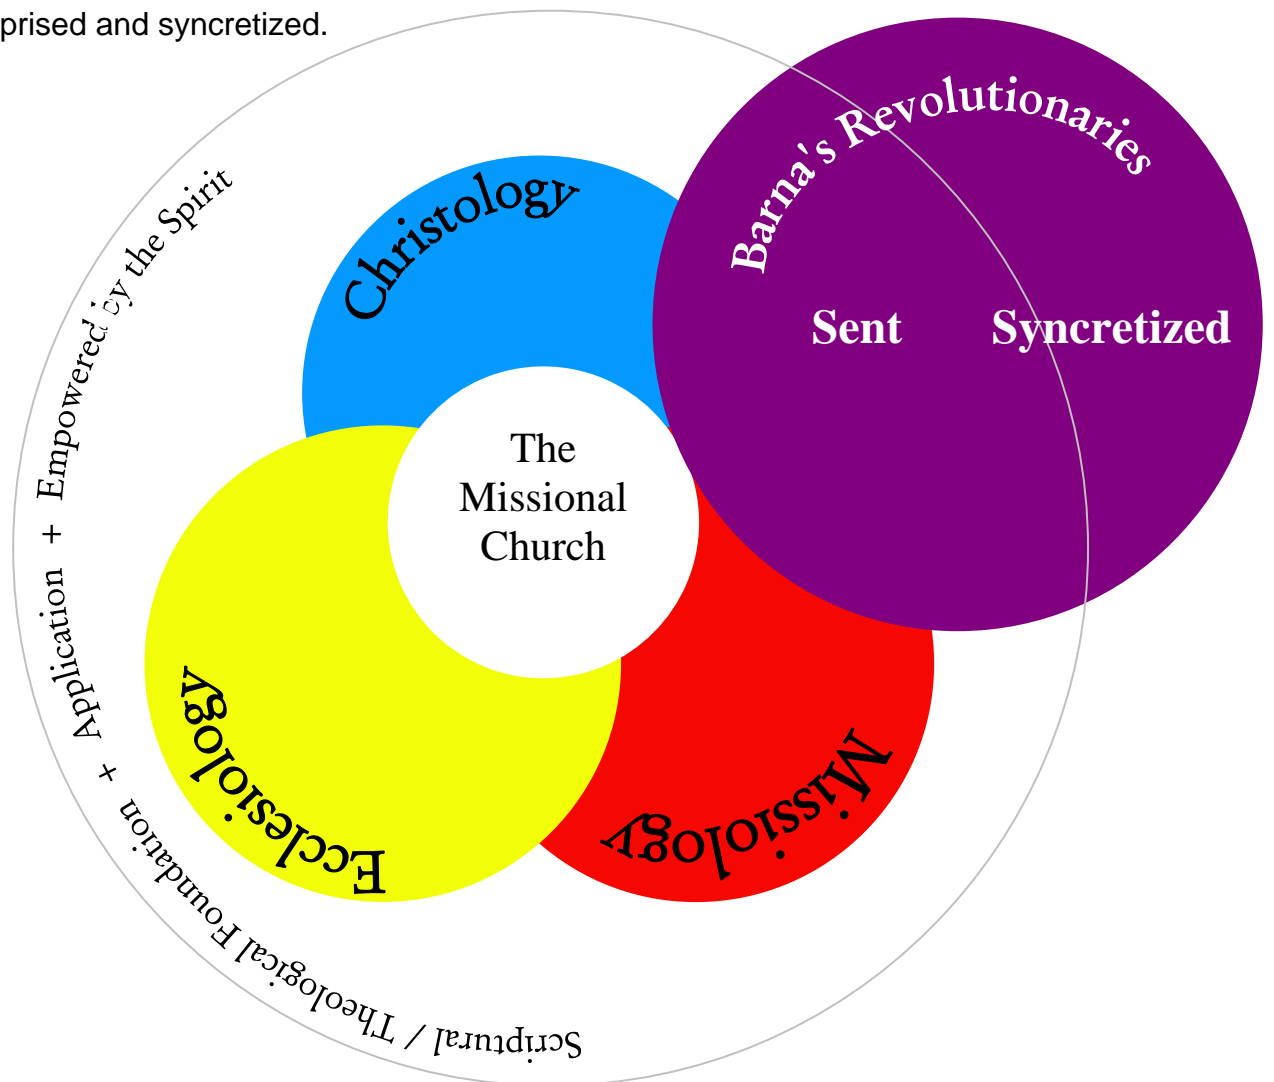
prised and syncretized.

Barna's Revolutionaries

Sent Syncretized

Christology

The Missional Church

Ecclesiology

Missiology

Scriptural / Theological Foundation + Application + Empowered by the Spirit